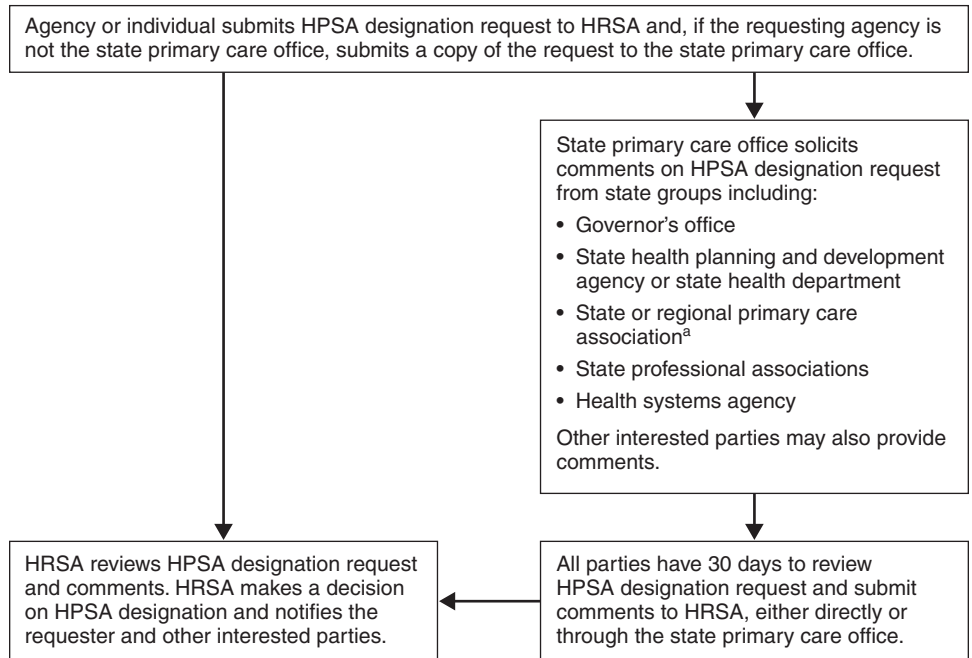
Agency or individual submits HPSA designation request to HRSA and, if the requesting agency is not the state primary care office, submits a copy of the request to the state primary care office.

State primary care office solicits comments on HPSA designation request from state groups including:

• Governor's office
• State health planning and development agency or state health department
• State or regional primary care association$^{a}$
• State professional associations
• Health systems agency

Other interested parties may also provide comments.

All parties have 30 days to review HPSA designation request and submit comments to HRSA, either directly or through the state primary care office.

HRSA reviews HPSA designation request and comments. HRSA makes a decision on HPSA designation and notifies the requester and other interested parties.